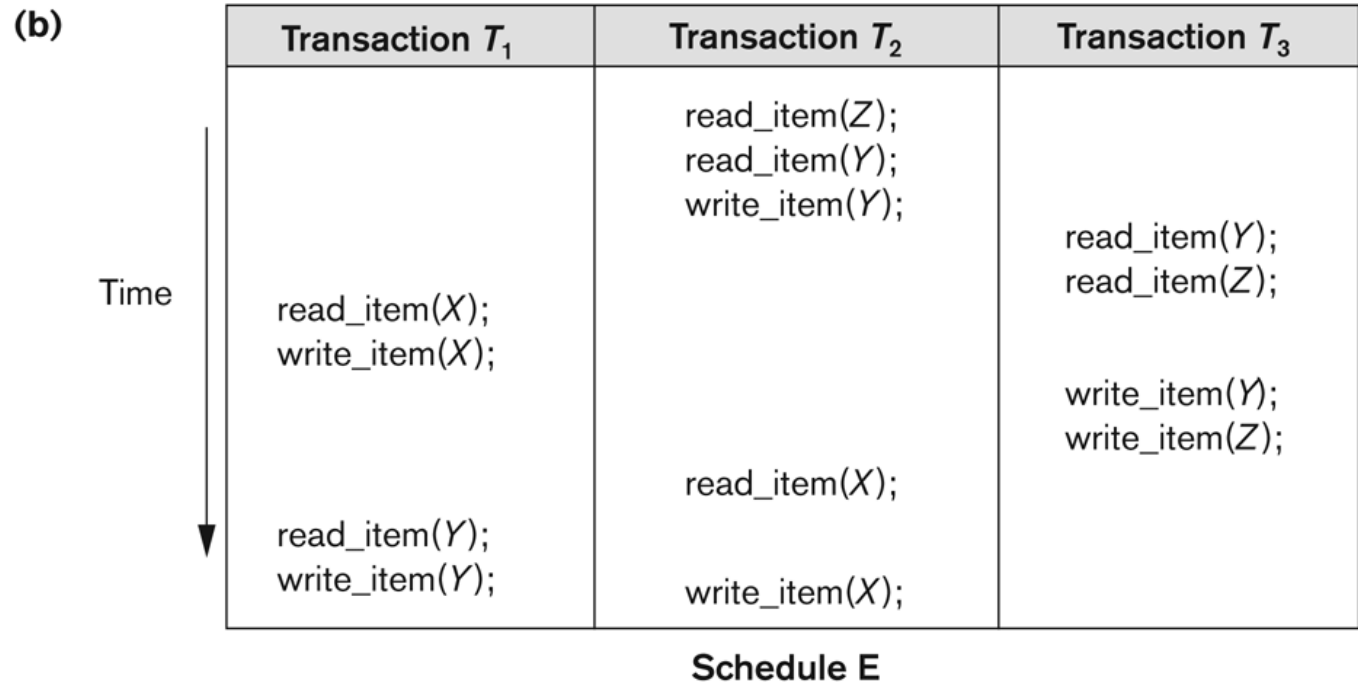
(b)

Time

| Transaction $T_1$ | Transaction $T_2$ | Transaction $T_3$ |
|---|---|---|
| | read_item($Z$); | |
| | read_item($Y$); | |
| | write_item($Y$); | |
| | | read_item($Y$); |
| | | read_item($Z$); |
| read_item($X$); | | |
| write_item($X$); | | |
| | | write_item($Y$); |
| | | write_item($Z$); |
| | read_item($X$); | |
| read_item($Y$); | | |
| write_item($Y$); | | |
| | write_item($X$); | |

Schedule E